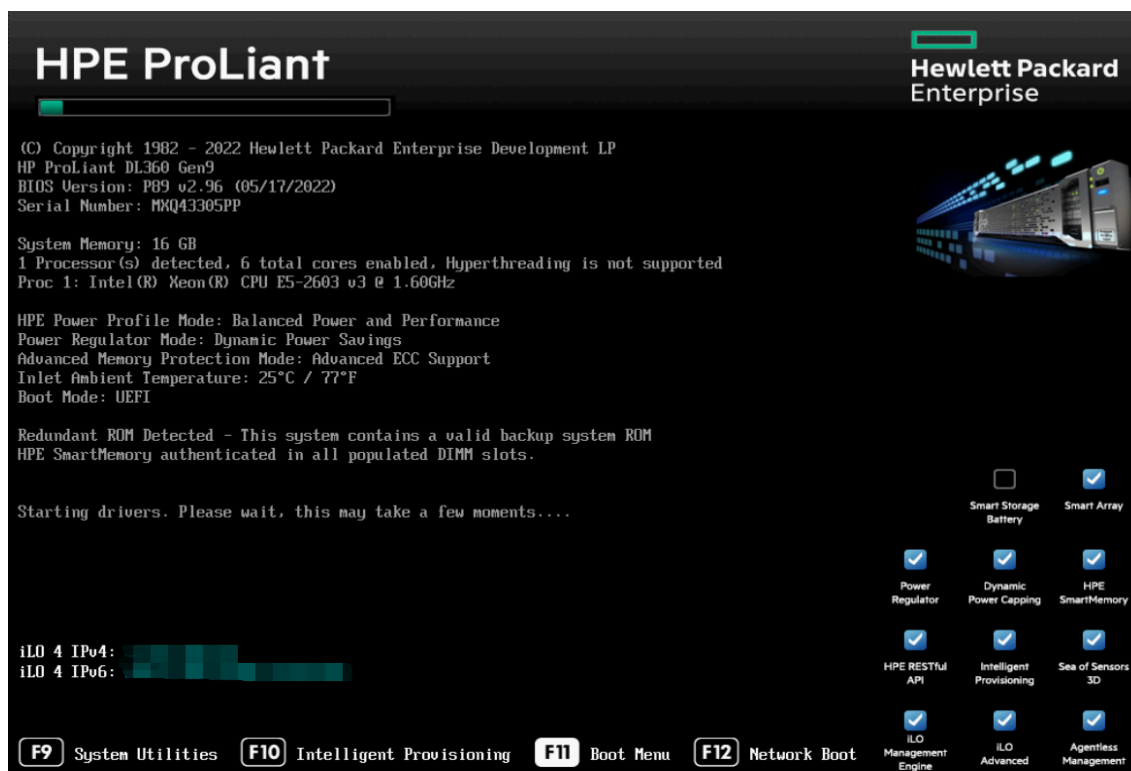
HPE ProLiant

Hewlett Packard Enterprise

(C) Copyright 1982 - 2022 Hewlett Packard Enterprise Development LP
HP ProLiant DL360 Gen9
BIOS Version: P89 v2.96 (05/17/2022)
Serial Number: MXQ43305PP

System Memory: 16 GB
1 Processor(s) detected, 6 total cores enabled, Hyperthreading is not supported
Proc 1: Intel(R) Xeon(R) CPU E5-2603 v3 @ 1.60GHz

HPE Power Profile Mode: Balanced Power and Performance
Power Regulator Mode: Dynamic Power Savings
Advanced Memory Protection Mode: Advanced ECC Support
Inlet Ambient Temperature: 25°C / 77°F
Boot Mode: UEFI

Redundant ROM Detected - This system contains a valid backup system ROM
HPE SmartMemory authenticated in all populated DIMM slots.

Starting drivers. Please wait, this may take a few moments....

iLO 4 IPv4: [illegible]
iLO 4 IPv6: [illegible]

Smart Storage Battery
Smart Array
Power Regulator
Dynamic Power Capping
HPE SmartMemory
HPE RESTful API
Intelligent Provisioning
Sea of Sensors 3D
iLO Management Engine
iLO Advanced
Agentless Management

F9 System Utilities F10 Intelligent Provisioning F11 Boot Menu F12 Network Boot